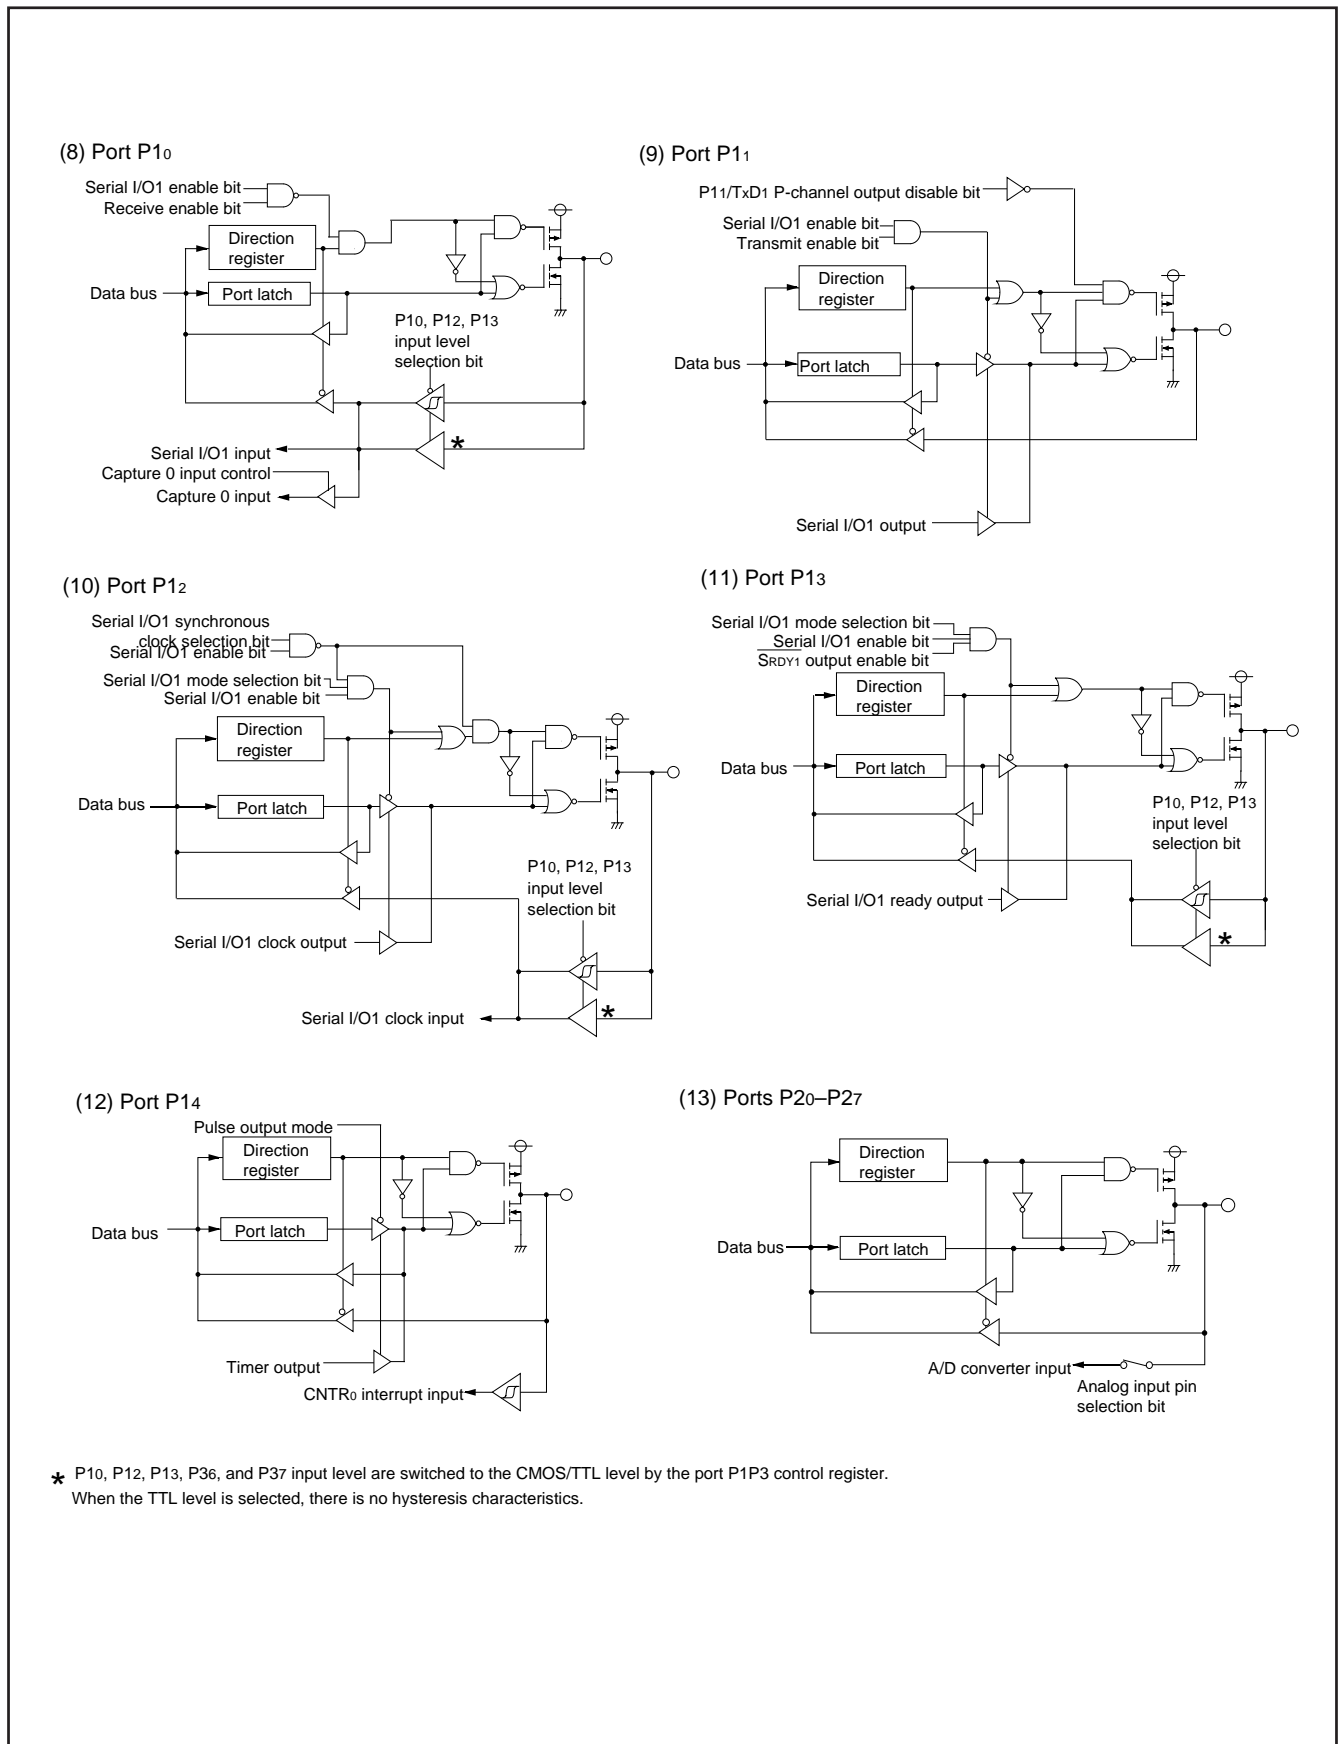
(8) Port P1$_0$

Serial I/O1 enable bit
Receive enable bit
Direction register
Data bus
Port latch
P1$_0$, P1$_2$, P1$_3$ input level selection bit
Serial I/O1 input
Capture 0 input control
Capture 0 input
*

(9) Port P1$_1$

P1$_1$/TxD$_1$ P-channel output disable bit
Serial I/O1 enable bit
Transmit enable bit
Direction register
Data bus
Port latch
Serial I/O1 output

(10) Port P1$_2$

Serial I/O1 synchronous clock selection bit
Serial I/O1 enable bit
Serial I/O1 mode selection bit
Serial I/O1 enable bit
Direction register
Data bus
Port latch
P1$_0$, P1$_2$, P1$_3$ input level selection bit
Serial I/O1 clock output
Serial I/O1 clock input
*

(11) Port P1$_3$

Serial I/O1 mode selection bit
Serial I/O1 enable bit
$\overline{S_{RDY1}}$ output enable bit
Direction register
Data bus
Port latch
P1$_0$, P1$_2$, P1$_3$ input level selection bit
Serial I/O1 ready output
*

(12) Port P1$_4$

Pulse output mode
Direction register
Data bus
Port latch
Timer output
CNTR$_0$ interrupt input

(13) Ports P2$_0$–P2$_7$

Direction register
Data bus
Port latch
A/D converter input
Analog input pin selection bit

* P1$_0$, P1$_2$, P1$_3$, P3$_6$, and P3$_7$ input level are switched to the CMOS/TTL level by the port P1P3 control register.
When the TTL level is selected, there is no hysteresis characteristics.